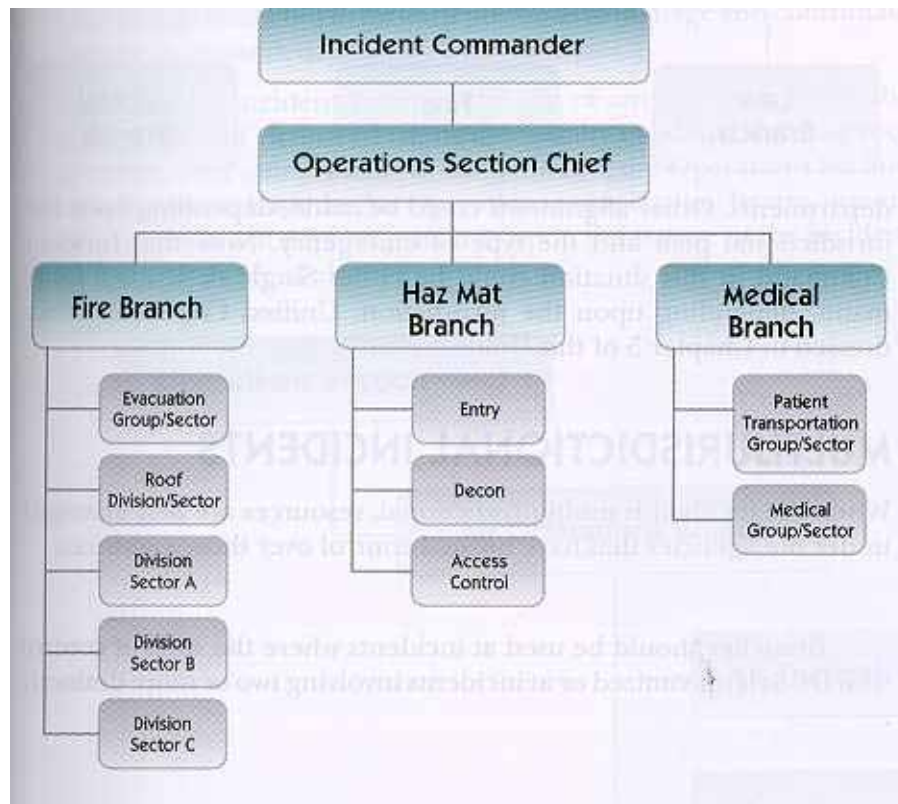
Incident Commander

Operations Section Chief

Fire Branch

Haz Mat Branch

Medical Branch

Evacuation Group/Sector

Roof Division/Sector

Division Sector A

Division Sector B

Division Sector C

Entry

Decon

Access Control

Patient Transportation Group/Sector

Medical Group/Sector